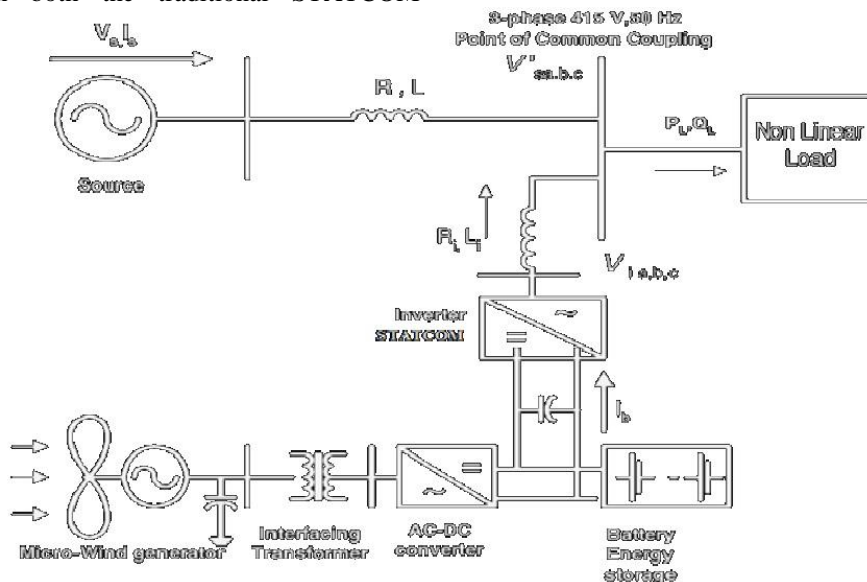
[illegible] both the traditional STATCOM

$V_s, I_s$

3-phase 415 V,50 Hz
Point of Common Coupling
$V'_{sa,b,c}$

R , L

$P_L, Q_L$

Non Linear Load

Source

$R_i, L_i$

$V_{i\,a,b,c}$

Inverter
STATCOM

$I_b$

Micro-Wind generator

Interfacing Transformer

AC-DC converter

Battery Energy storage